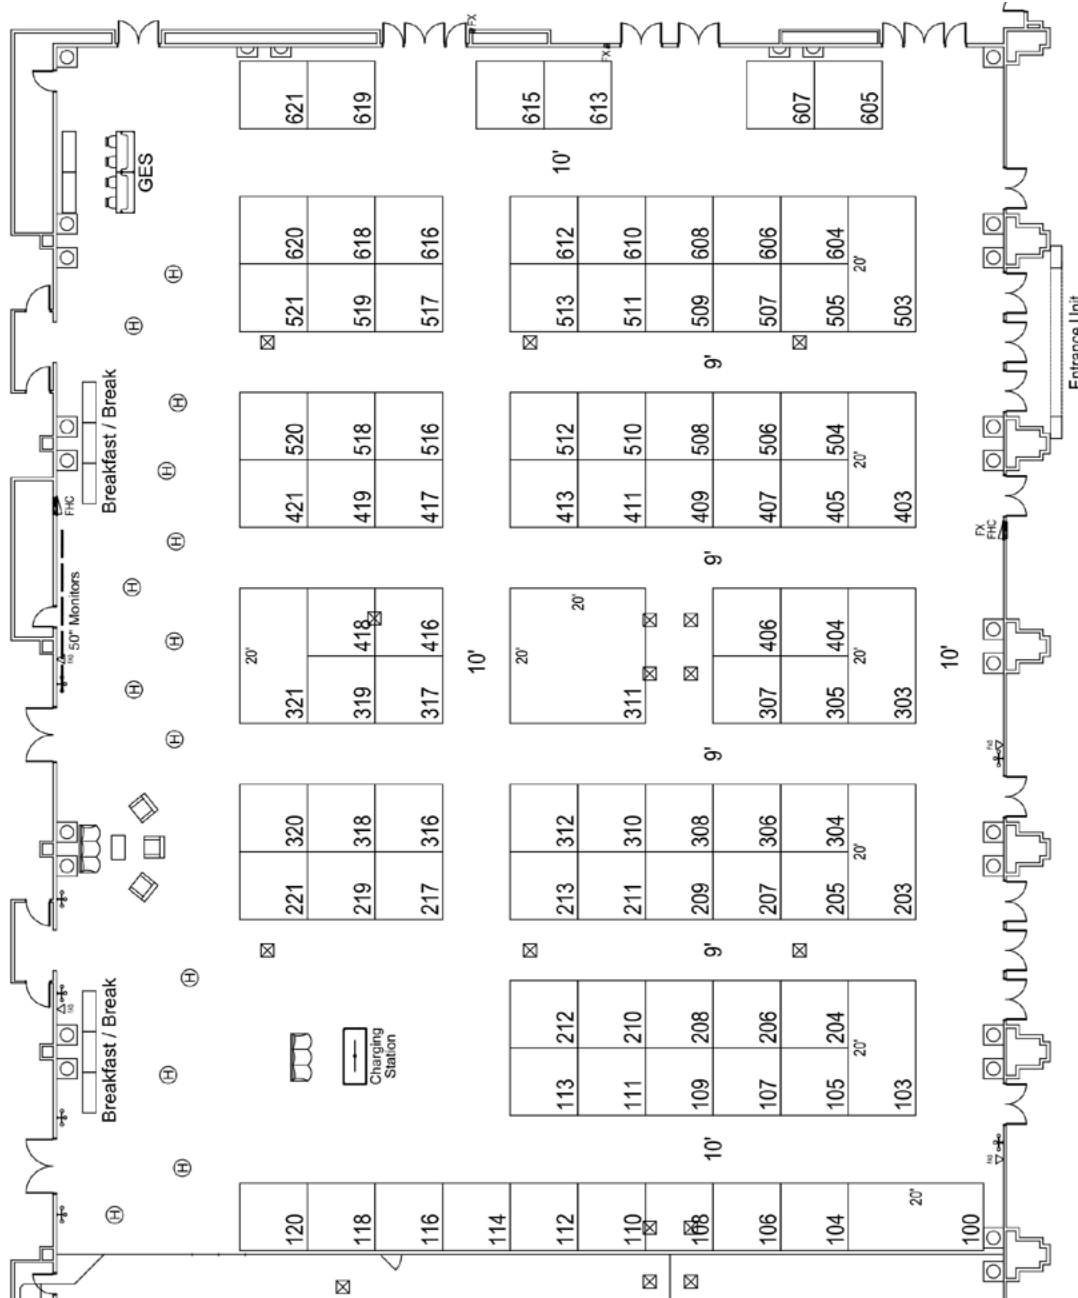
621
619
615
613
607
605
GES
10'
620
618
616
612
610
608
606
604
20'
521
519
517
513
511
509
507
505
503
Entrance Unit
9'
Breakfast / Break
FHC
520
518
516
512
510
508
506
504
20'
421
419
417
413
411
409
407
405
403
FX
FHC
9'
50" Monitors
20'
20'
20'
418
416
406
404
20'
10'
10'
321
319
317
311
307
305
303
9'
320
318
316
312
310
308
306
304
20'
221
219
217
213
211
209
207
205
203
9'
Breakfast / Break
Charging Station
212
210
208
206
204
20'
113
111
109
107
105
103
10'
20'
120
118
116
114
112
110
108
106
104
100
FX
FX